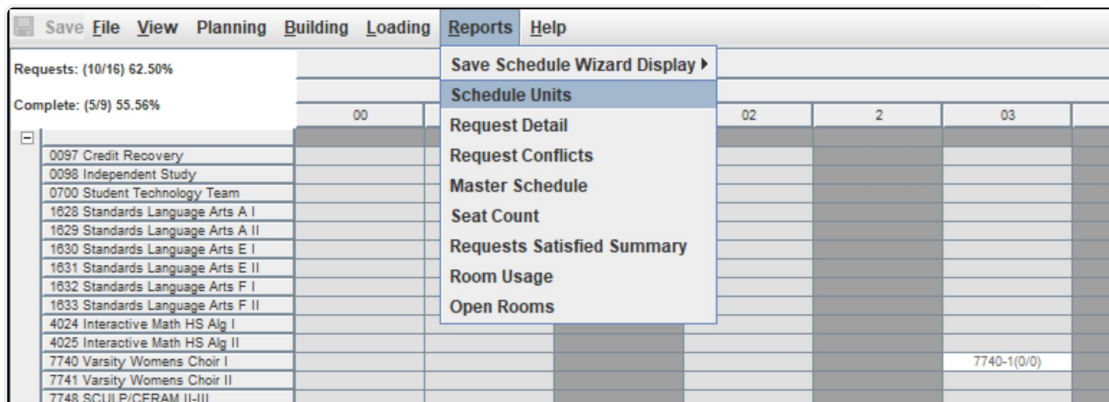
Save File View Planning Building Loading Reports Help

Requests: (10/16) 62.50%

Complete: (5/9) 55.56%

Save Schedule Wizard Display
Schedule Units
Request Detail
Request Conflicts
Master Schedule
Seat Count
Requests Satisfied Summary
Room Usage
Open Rooms

00
02
2
03

0097 Credit Recovery
0098 Independent Study
0700 Student Technology Team
1628 Standards Language Arts A I
1629 Standards Language Arts A II
1630 Standards Language Arts E I
1631 Standards Language Arts E II
1632 Standards Language Arts F I
1633 Standards Language Arts F II
4024 Interactive Math HS Alg I
4025 Interactive Math HS Alg II
7740 Varsity Womens Choir I
7741 Varsity Womens Choir II
7748 SCULP/CERAM II-III

7740-1(0/0)